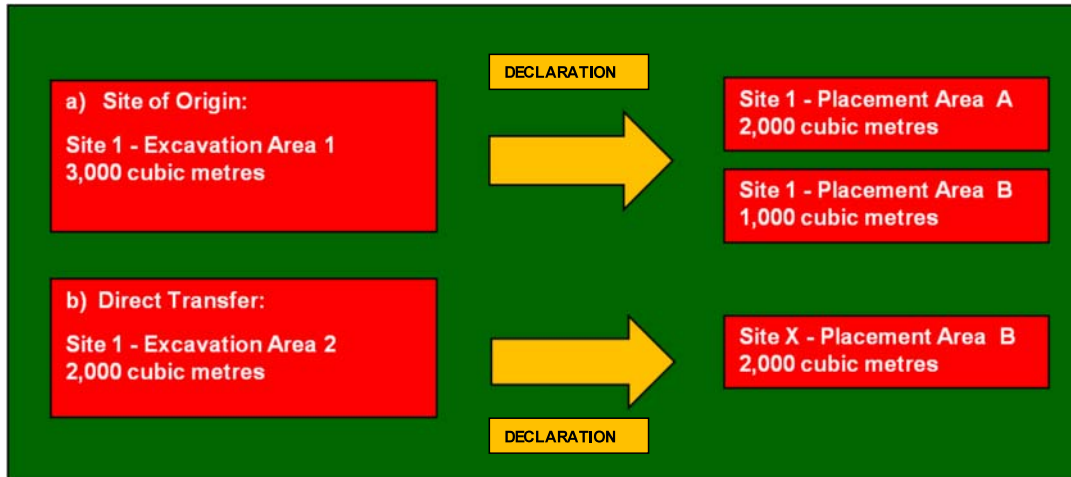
a) Site of Origin:

Site 1 - Excavation Area 1
3,000 cubic metres

DECLARATION

Site 1 - Placement Area A
2,000 cubic metres

Site 1 - Placement Area B
1,000 cubic metres

b) Direct Transfer:

Site 1 - Excavation Area 2
2,000 cubic metres

Site X - Placement Area B
2,000 cubic metres

DECLARATION